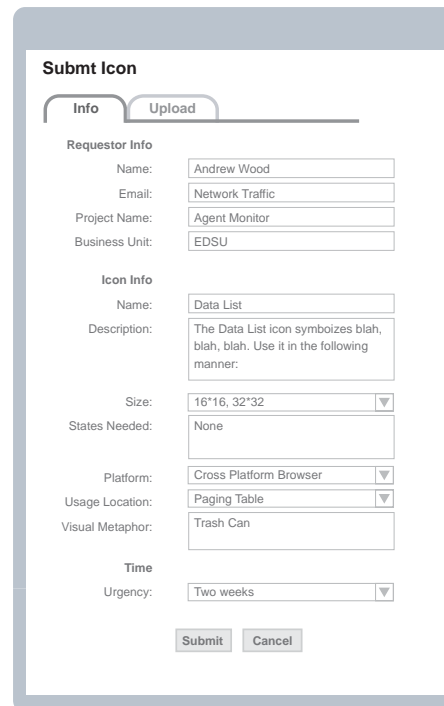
Submt Icon

Info

Upload

Requestor Info

Name: Andrew Wood

Email: Network Traffic

Project Name: Agent Monitor

Business Unit: EDSU

Icon Info

Name: Data List

Description: The Data List icon symboizes blah, blah, blah. Use it in the following manner:

Size: 16*16, 32*32

States Needed: None

Platform: Cross Platform Browser

Usage Location: Paging Table

Visual Metaphor: Trash Can

Time

Urgency: Two weeks

Submit

Cancel